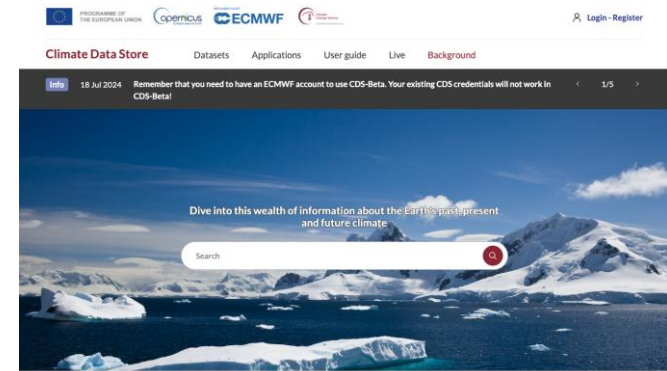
PROGRAMME OF THE EUROPEAN UNION Copernicus ECMWF

Login - Register

Climate Data Store Datasets Applications User guide Live Background

Info 18 Jul 2024 Remember that you need to have an ECMWF account to use CDS-Beta. Your existing CDS credentials will not work in CDS-Beta! 1/5

Dive into this wealth of information about the Earth's past, present and future climate

Search